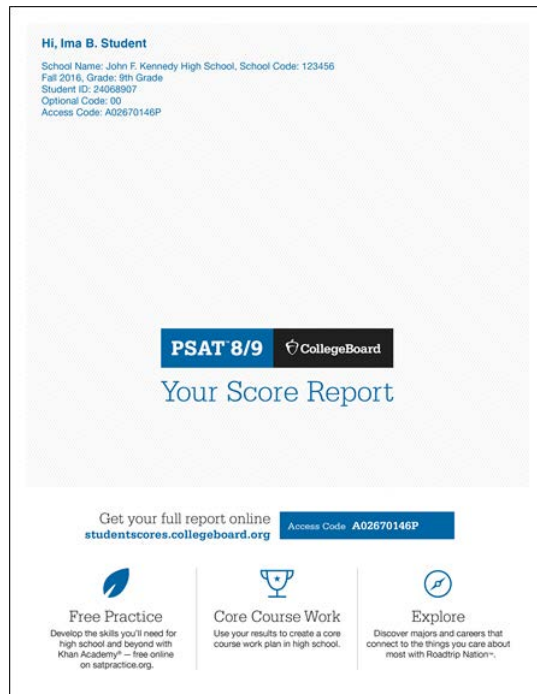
Hi, Ima B. Student

School Name: John F. Kennedy High School, School Code: 123456
Fall 2016, Grade: 9th Grade
Student ID: 24068907
Optional Code: 00
Access Code: A02670146P

PSAT 8/9 CollegeBoard

Your Score Report

Get your full report online
studentscores.collegeboard.org

Access Code A02670146P

Free Practice
Develop the skills you'll need for high school and beyond with Khan Academy® — free online on satpractice.org.

Core Course Work
Use your results to create a core course work plan in high school.

Explore
Discover majors and careers that connect to the things you care about most with Roadtrip Nation™.